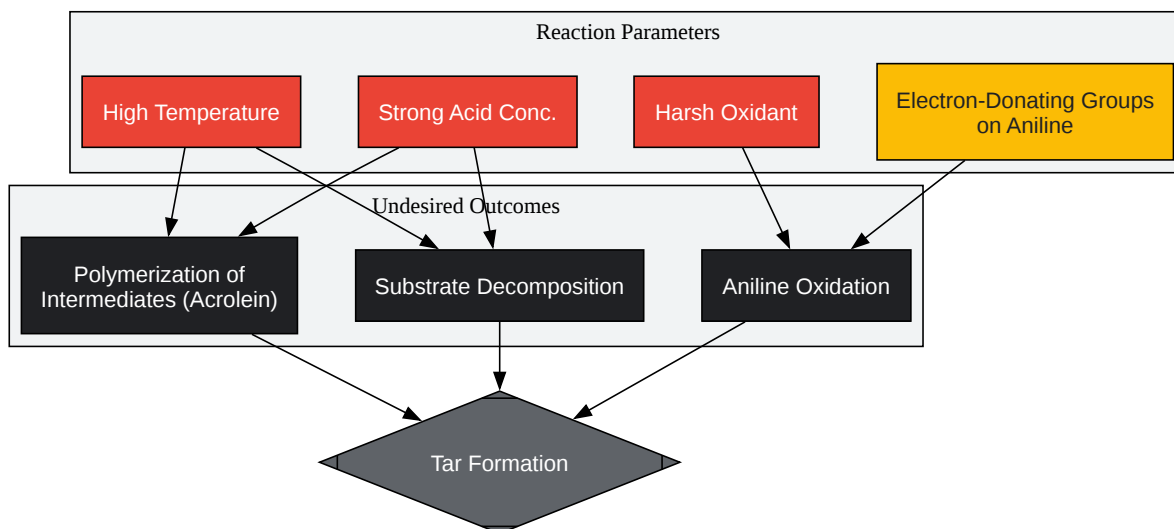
Reaction Parameters

High Temperature

Strong Acid Conc.

Harsh Oxidant

Electron-Donating Groups on Aniline

Undesired Outcomes

Polymerization of Intermediates (Acrolein)

Substrate Decomposition

Aniline Oxidation

Tar Formation